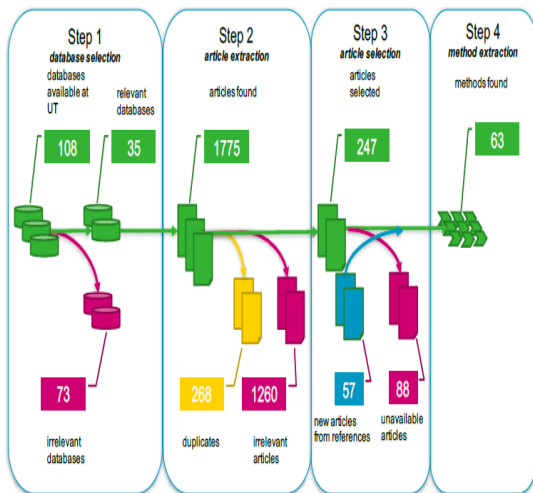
Step 1
database selection
databases available at UT
relevant databases
108
35
73
irrelevant databases

Step 2
article extraction
articles found
1775
268
1260
duplicates
irrelevant articles

Step 3
article selection
articles selected
247
57
88
new articles from references
unavailable articles

Step 4
method extraction
methods found
63